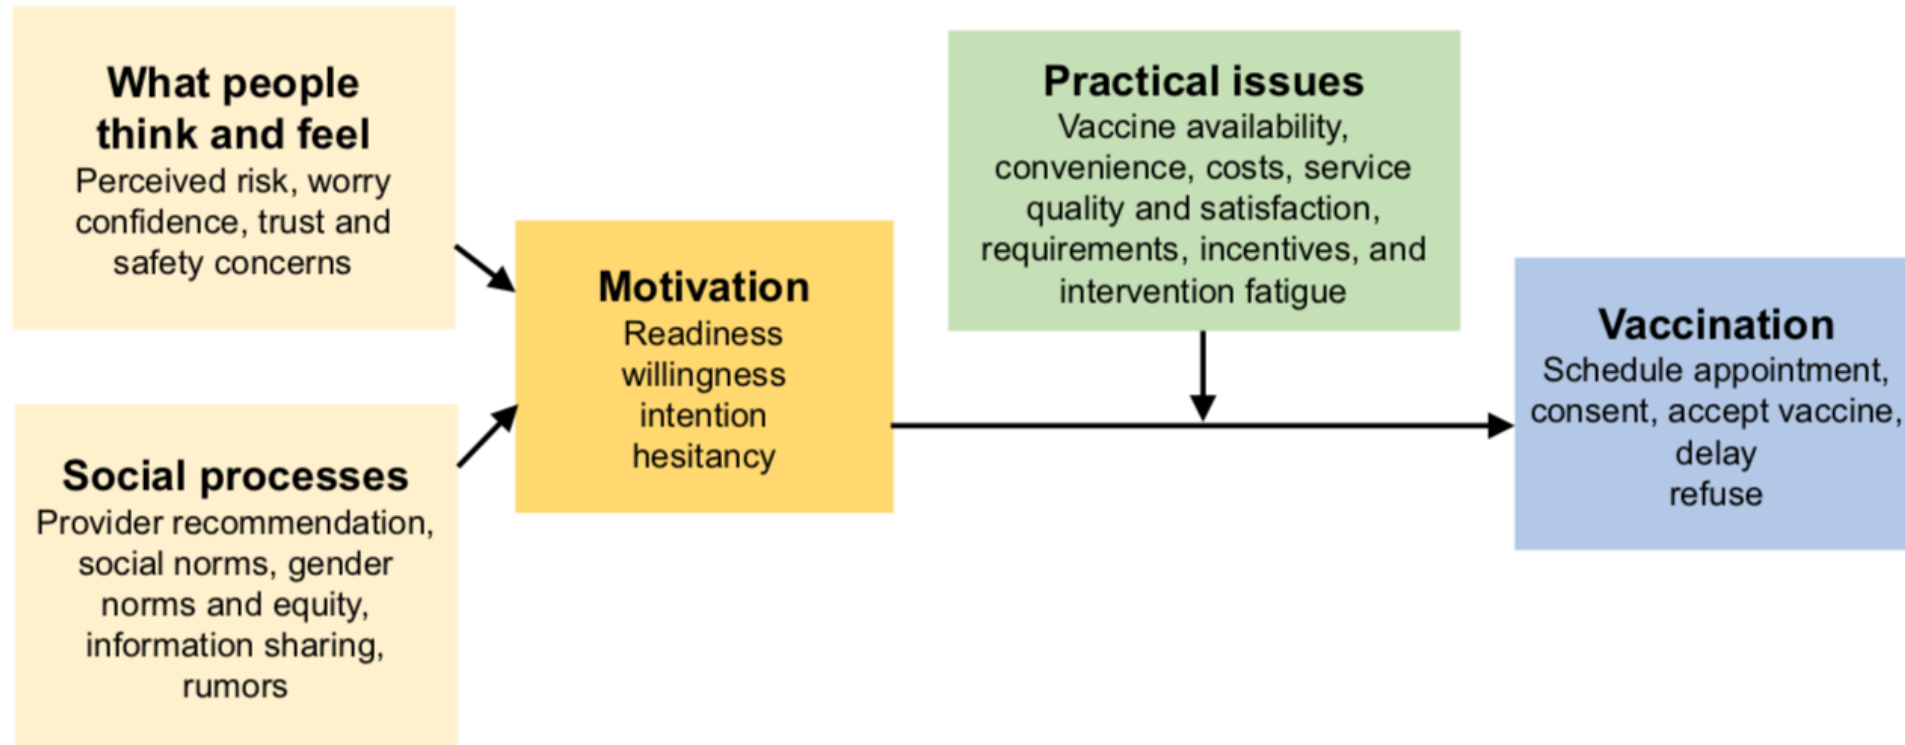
What people think and feel
Perceived risk, worry confidence, trust and safety concerns

Social processes
Provider recommendation, social norms, gender norms and equity, information sharing, rumors

Motivation
Readiness
willingness
intention
hesitancy

Practical issues
Vaccine availability, convenience, costs, service quality and satisfaction, requirements, incentives, and intervention fatigue

Vaccination
Schedule appointment, consent, accept vaccine, delay
refuse